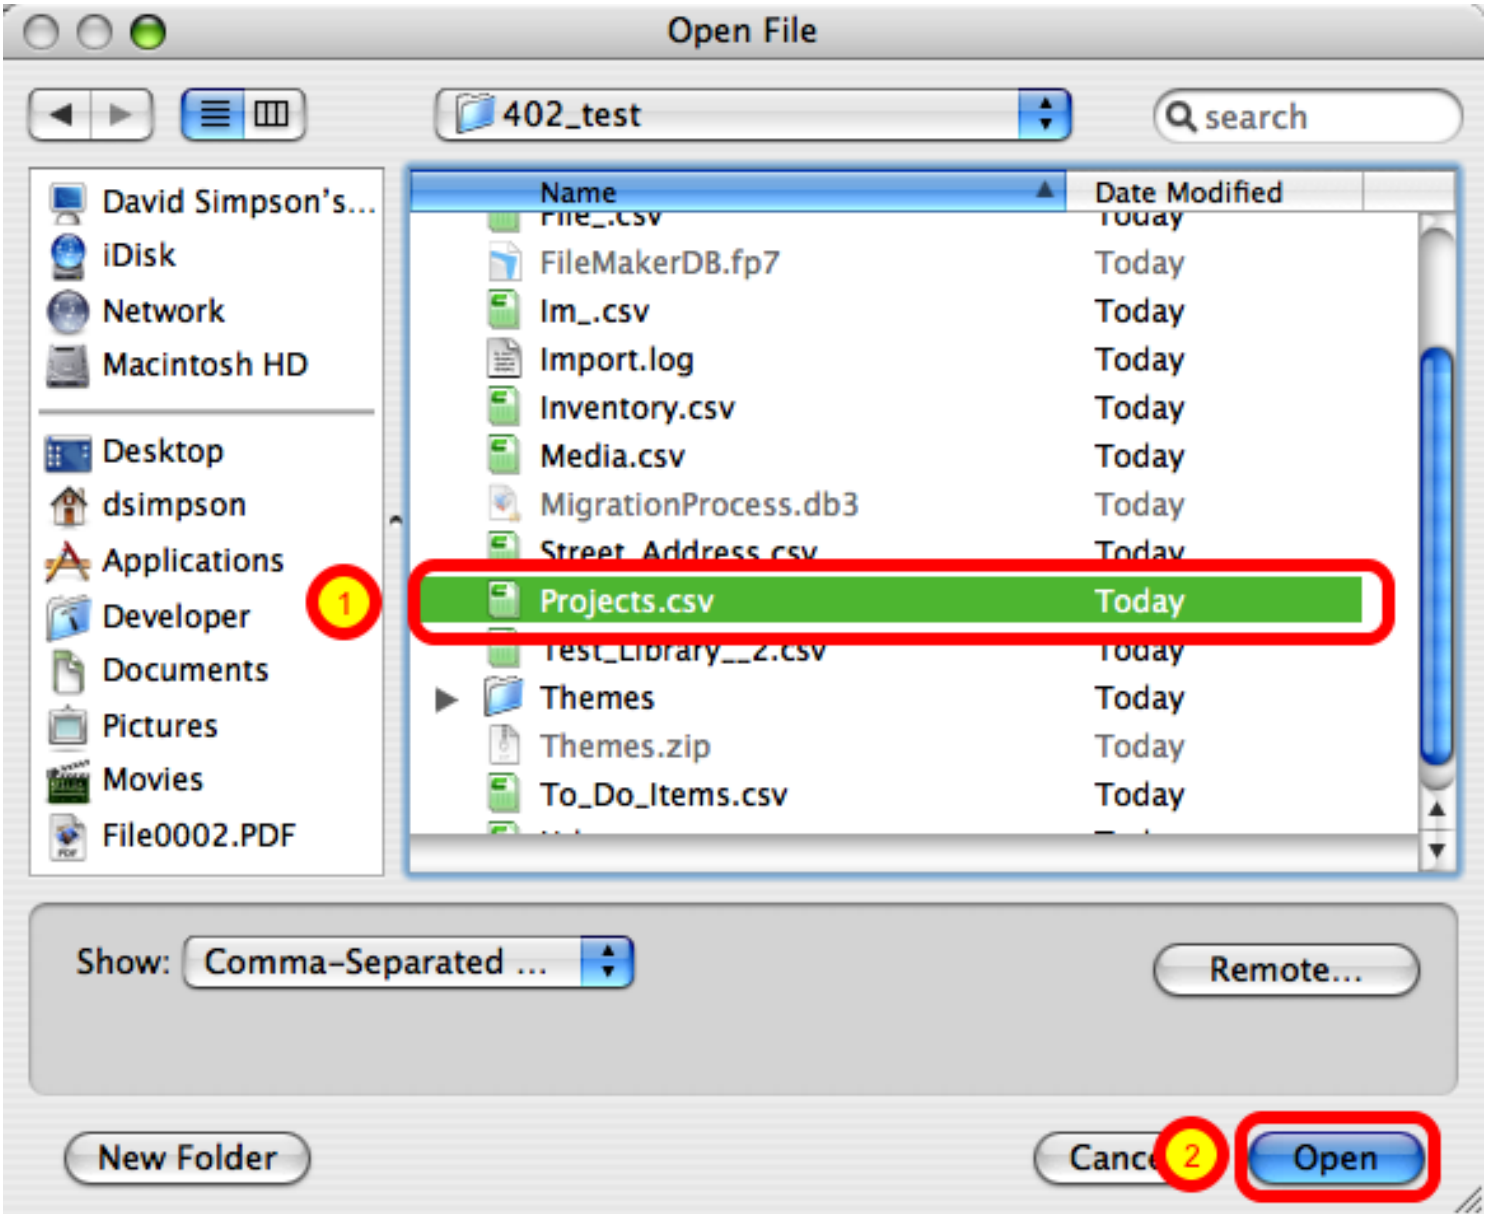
Open File

402_test

search

David Simpson's...
iDisk
Network
Macintosh HD
Desktop
dsimpson
Applications
Developer
Documents
Pictures
Movies
File0002.PDF

1

| Name | Date Modified |
|---|---|
| File_.csv | Today |
| FileMakerDB.fp7 | Today |
| Im_.csv | Today |
| Import.log | Today |
| Inventory.csv | Today |
| Media.csv | Today |
| MigrationProcess.db3 | Today |
| Street_Address.csv | Today |
| Projects.csv | Today |
| Test_Library__2.csv | Today |
| Themes | Today |
| Themes.zip | Today |
| To_Do_Items.csv | Today |

Show: Comma-Separated ...

Remote...

New Folder

Cance

2

Open